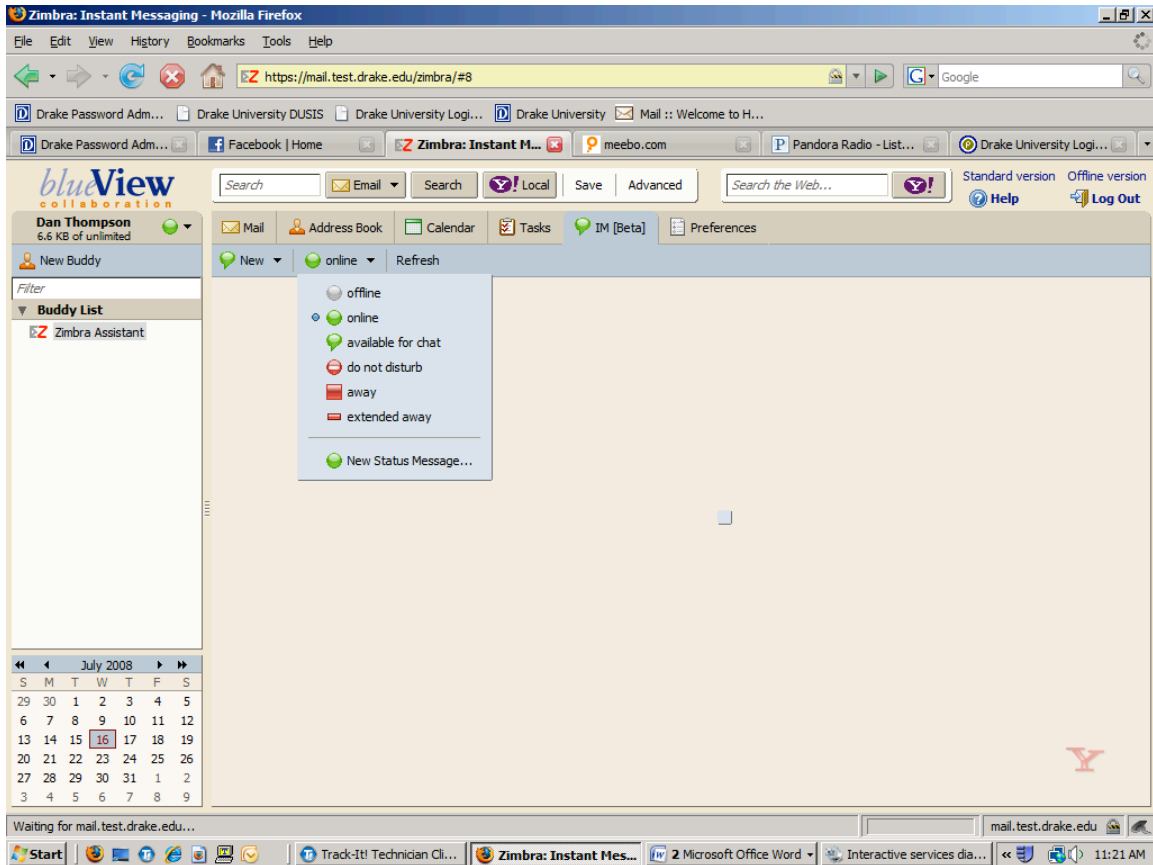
Zimbra: Instant Messaging - Mozilla Firefox

File Edit View History Bookmarks Tools Help

https://mail.test.drake.edu/zimbra/#8

Google

Drake Password Adm... Drake University DUSIS Drake University Logi... Drake University Mail :: Welcome to H...

Drake Password Adm... Facebook | Home Zimbra: Instant M... meebo.com Pandora Radio - List... Drake University Logi...

blueView collaboration

Search Email Search Local Save Advanced Search the Web...

Standard version Offline version Help Log Out

Dan Thompson
6.6 KB of unlimited

Mail Address Book Calendar Tasks IM [Beta] Preferences

New Buddy

New online Refresh

Filter

Buddy List

Zimbra Assistant

offline
online
available for chat
do not disturb
away
extended away

New Status Message...

| | | July 2008 | | | | |
|---|---|---|---|---|---|---|
| S | M | T | W | T | F | S |
| 29 | 30 | 1 | 2 | 3 | 4 | 5 |
| 6 | 7 | 8 | 9 | 10 | 11 | 12 |
| 13 | 14 | 15 | 16 | 17 | 18 | 19 |
| 20 | 21 | 22 | 23 | 24 | 25 | 26 |
| 27 | 28 | 29 | 30 | 31 | 1 | 2 |
| 3 | 4 | 5 | 6 | 7 | 8 | 9 |

Waiting for mail.test.drake.edu...

mail.test.drake.edu

Start Track-It! Technician Cli... Zimbra: Instant Mes... 2 Microsoft Office Word Interactive services dia... 11:21 AM